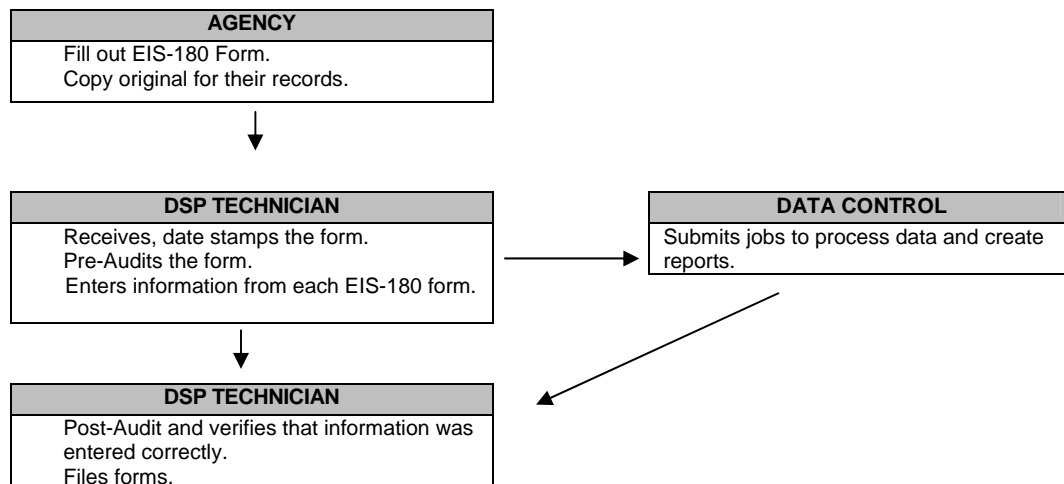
AGENCY
Fill out EIS-180 Form.
Copy original for their records.

DSP TECHNICIAN
Receives, date stamps the form.
Pre-Audits the form.
Enters information from each EIS-180 form.

DATA CONTROL
Submits jobs to process data and create reports.

DSP TECHNICIAN
Post-Audit and verifies that information was entered correctly.
Files forms.